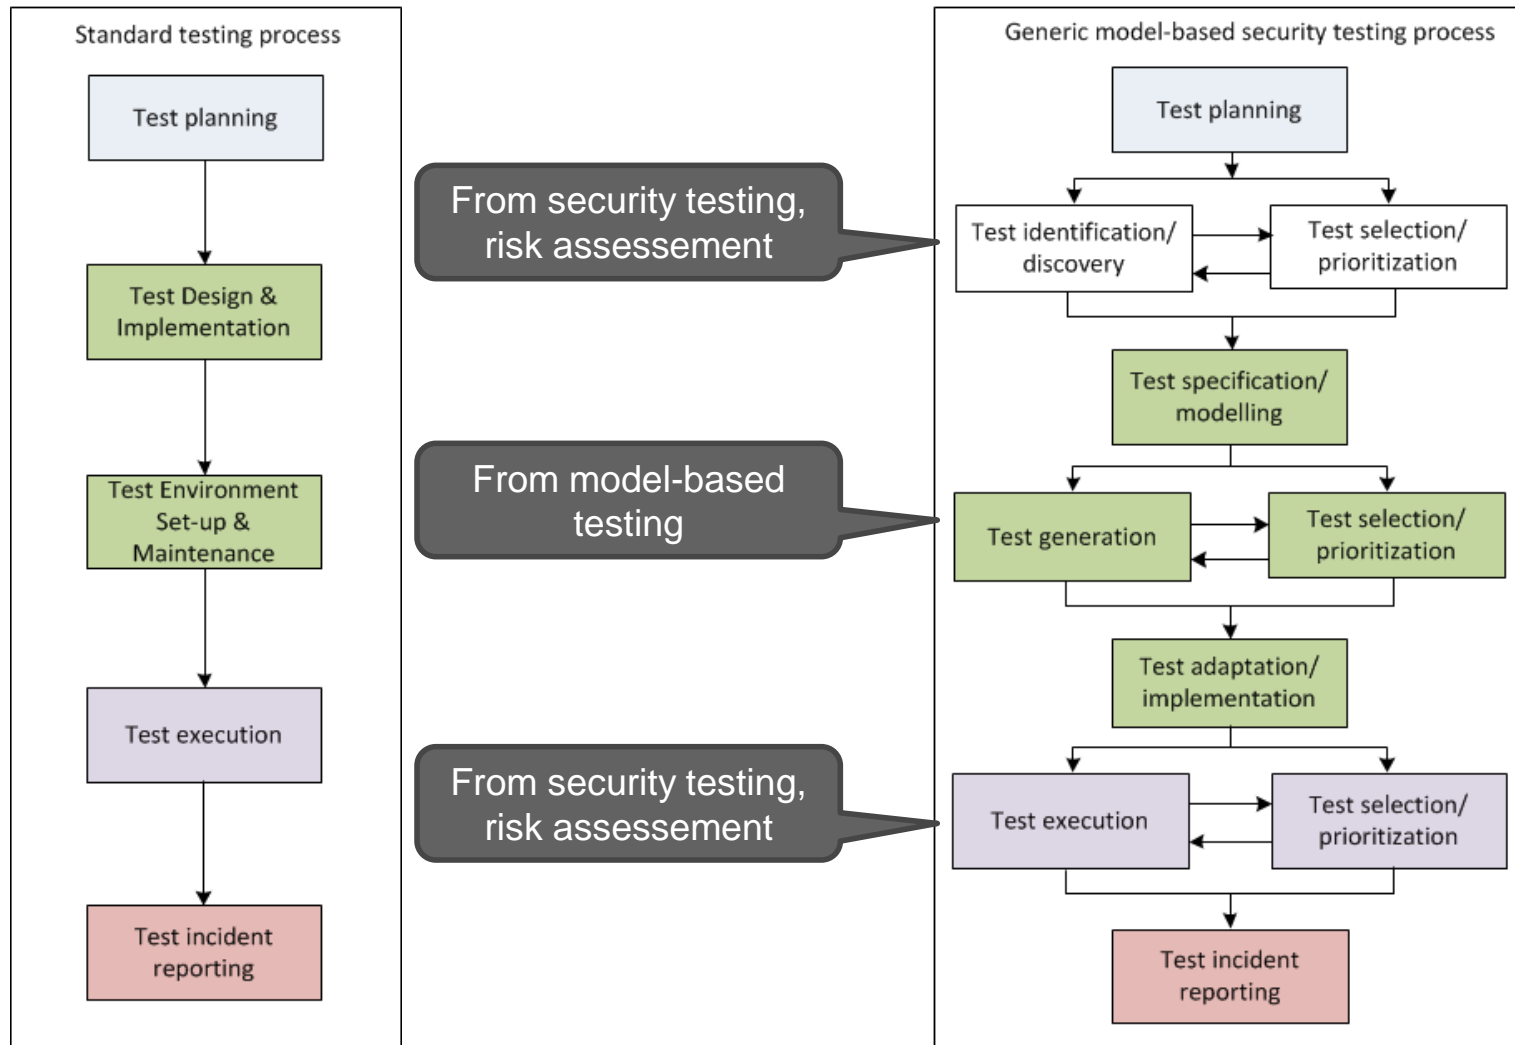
Standard testing process

Test planning

Test Design & Implementation

Test Environment Set-up & Maintenance

Test execution

Test incident reporting

From security testing, risk assessement

From model-based testing

From security testing, risk assessement

Generic model-based security testing process

Test planning

Test identification/ discovery

Test selection/ prioritization

Test specification/ modelling

Test generation

Test selection/ prioritization

Test adaptation/ implementation

Test execution

Test selection/ prioritization

Test incident reporting